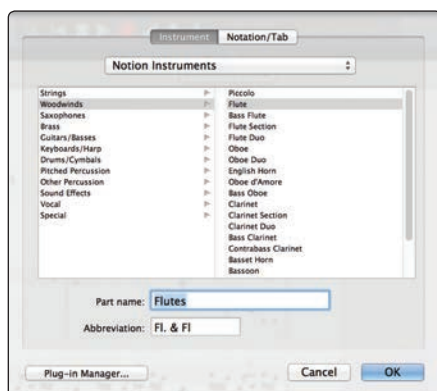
Instrument Notation/Tab

Notion Instruments

Strings
Woodwinds
Saxophones
Brass
Guitars/Basses
Keyboards/Harp
Drums/Cymbals
Pitched Percussion
Other Percussion
Sound Effects
Vocal
Special

Piccolo
Flute
Bass Flute
Flute Section
Flute Duo
Oboe
Oboe Duo
English Horn
Oboe d'Amore
Bass Oboe
Clarinet
Clarinet Section
Clarinet Duo
Bass Clarinet
Contrabass Clarinet
Basset Horn
Bassoon

Part name: Flutes

Abbreviation: Fl. & Fl

Plug-in Manager...

Cancel

OK